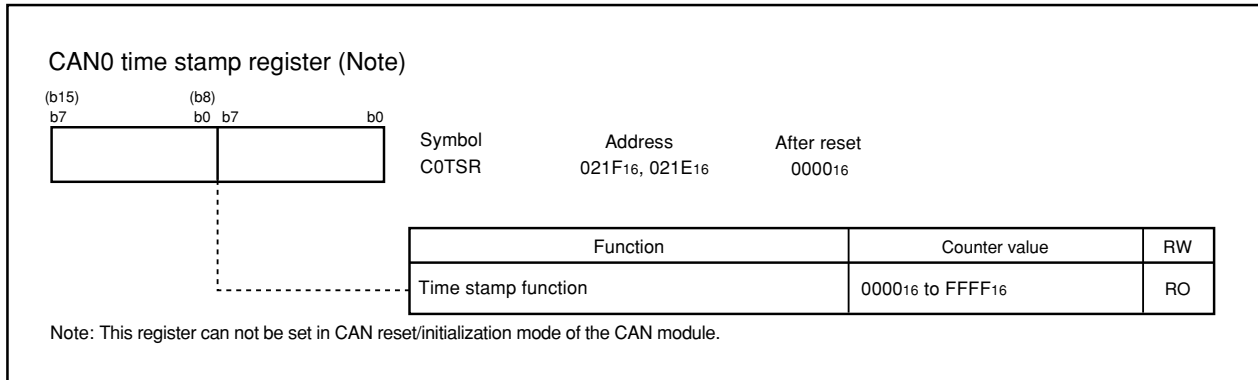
CAN0 time stamp register (Note)

(b15) (b8)
b7 b0 b7 b0

Symbol C0TSR

Address $021F_{16}$, $021E_{16}$

After reset $0000_{16}$

| Function | Counter value | RW |
|---|---|---|
| Time stamp function | $0000_{16}$ to $FFFF_{16}$ | RO |

Note: This register can not be set in CAN reset/initialization mode of the CAN module.